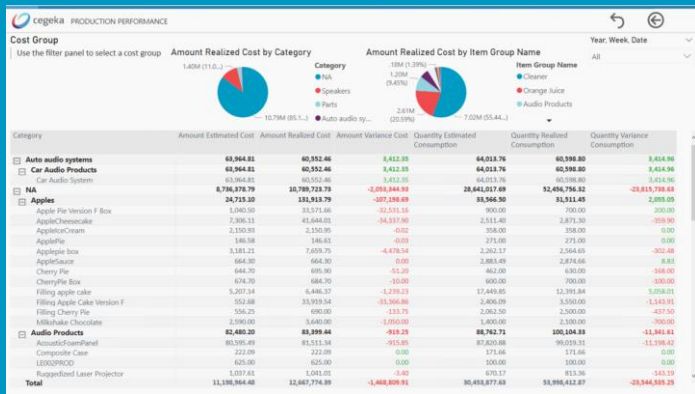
cegeka PRODUCTION PERFORMANCE

Cost Group

Use the filter panel to select a cost group

Amount Realized Cost by Category

1.40M (11.0...)

10.79M (85.1...)

Category
NA
Speakers
Parts
Auto audio sy...

Amount Realized Cost by Item Group Name

.18M (1.39%)
1.20M (9.45%)
2.61M (20.59%)
7.02M (55.44...)

Item Group Name
Cleaner
Orange Juice
Audio Products

Year. Week. Date
All

| Category | Amount Estimated Cost | Amount Realized Cost | Amount Variance Cost | Quantity Estimated Consumption | Quantity Realized Consumption | Quantity Variance Consumption |
|---|---|---|---|---|---|---|
| ⊟ Auto audio systems | 63,964.81 | 60,552.46 | 3,412.35 | 64,013.76 | 60,598.80 | 3,414.96 |
| ⊟ Car Audio Products | 63,964.81 | 60,552.46 | 3,412.35 | 64,013.76 | 60,598.80 | 3,414.96 |
| Car Audio System | 63,964.81 | 60,552.46 | 3,412.35 | 64,013.76 | 60,598.80 | 3,414.96 |
| ⊟ NA | 8,736,378.79 | 10,789,723.73 | -2,053,344.93 | 28,641,017.69 | 52,456,756.32 | -23,815,738.63 |
| ⊟ Apples | 24,715.10 | 131,913.79 | -107,198.69 | 33,566.50 | 31,511.45 | 2,055.05 |
| Apple Pie Version F Box | 1,040.50 | 33,571.66 | -32,531.16 | 900.00 | 700.00 | 200.00 |
| AppleCheesecake | 7,306.11 | 41,644.01 | -34,337.90 | 2,511.40 | 2,871.30 | -359.90 |
| AppleCream | 2,150.93 | 2,150.95 | -0.02 | 358.00 | 358.00 | 0.00 |
| ApplePie | 146.58 | 146.61 | -0.03 | 271.00 | 271.00 | 0.00 |
| Applepie box | 3,181.21 | 7,659.75 | -4,478.54 | 2,262.17 | 2,564.65 | -302.48 |
| AppleSauce | 664.30 | 664.30 | 0.00 | 2,883.49 | 2,874.66 | 8.83 |
| Cherry Pie | 644.70 | 695.90 | -51.20 | 462.00 | 630.00 | -168.00 |
| CherryPie Box | 674.70 | 684.70 | -10.00 | 600.00 | 700.00 | -100.00 |
| Filling apple cake | 5,207.14 | 6,446.37 | -1,239.23 | 17,449.85 | 12,391.84 | 5,058.01 |
| Filling Apple Cake Version F | 552.68 | 33,919.54 | -33,366.86 | 2,406.09 | 3,550.00 | -1,143.91 |
| Filling Cherry Pie | 556.25 | 690.00 | -133.75 | 2,062.50 | 2,500.00 | -437.50 |
| Milkshake Chocolate | 2,590.00 | 3,640.00 | -1,050.00 | 1,400.00 | 2,100.00 | -700.00 |
| ⊟ Audio Products | 82,480.20 | 83,399.44 | -919.25 | 88,762.71 | 100,104.33 | -11,341.61 |
| AcousticFoamPanel | 80,595.49 | 81,511.34 | -915.85 | 87,820.88 | 99,019.31 | -11,198.42 |
| Composite Case | 222.09 | 222.09 | 0.00 | 171.66 | 171.66 | 0.00 |
| LE002PROD | 625.00 | 625.00 | 0.00 | 100.00 | 100.00 | 0.00 |
| Ruggedized Laser Projector | 1,037.61 | 1,041.01 | -3.40 | 670.17 | 813.36 | -143.19 |
| Total | 11,198,964.48 | 12,667,774.39 | -1,468,809.91 | 30,453,877.63 | 53,998,412.87 | -23,544,535.25 |